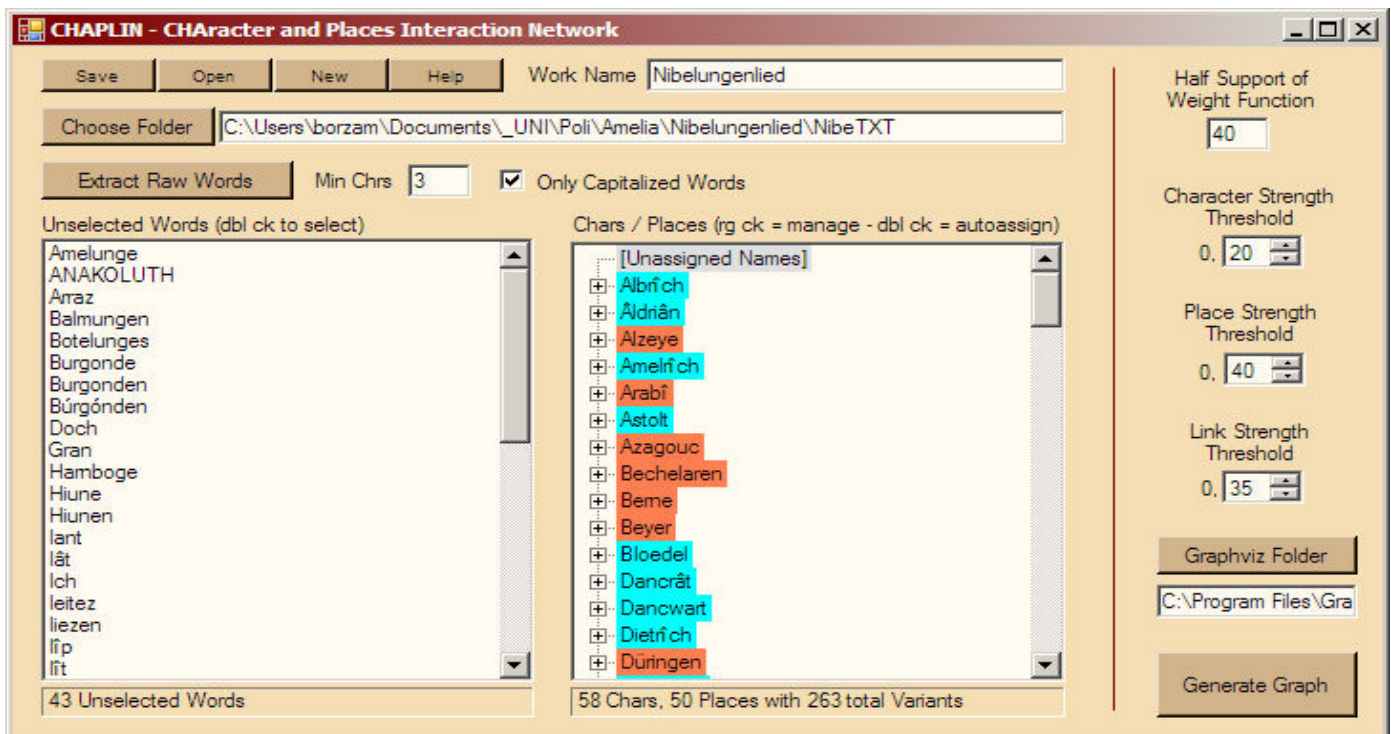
CHAPLIN - CHAracter and Places Interaction Network

Save Open New Help Work Name Nibelungenlied

Choose Folder C:\Users\borzam\Documents\_UNI\Poli\Amelia\Nibelungenlied\NibeTXT

Extract Raw Words Min Chrs 3 Only Capitalized Words

Unselected Words (dbl ck to select)

Amelunge
ANAKOLUTH
Arraz
Balmungen
Botelunges
Burgonde
Burgonden
Búrgónden
Doch
Gran
Hamboge
Hiune
Hiunen
lant
lât
Ich
leitez
liezen
lîp
lît

43 Unselected Words

Chars / Places (rg ck = manage - dbl ck = autoassign)

[Unassigned Names]
Albrîch
Âldriân
Alzeye
Amelrîch
Arabî
Astolt
Azagouc
Bechelaren
Berne
Beyer
Bloedel
Dancrât
Dancwart
Dietrîch
Düringen

58 Chars, 50 Places with 263 total Variants

Half Support of Weight Function
40

Character Strength Threshold
0, 20

Place Strength Threshold
0, 40

Link Strength Threshold
0, 35

Graphviz Folder
C:\Program Files\Gra

Generate Graph